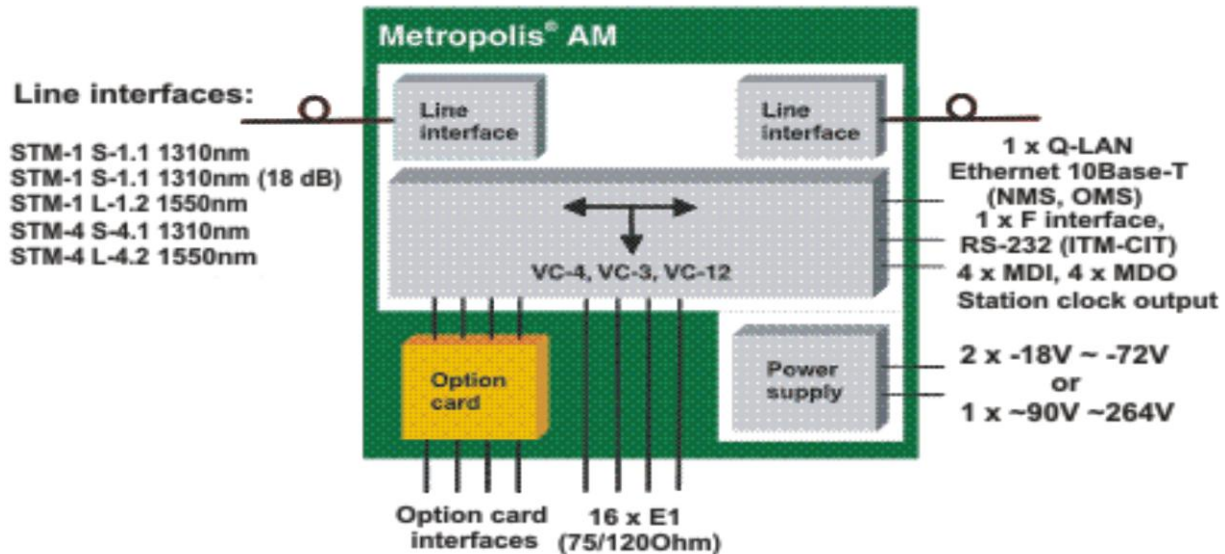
Metropolis® AM

Line interfaces:

STM-1 S-1.1 1310nm
STM-1 S-1.1 1310nm (18 dB)
STM-1 L-1.2 1550nm
STM-4 S-4.1 1310nm
STM-4 L-4.2 1550nm

Line interface

Line interface

VC-4, VC-3, VC-12

1 x Q-LAN
Ethernet 10Base-T
(NMS, OMS)
1 x F interface,
RS-232 (ITM-CIT)
4 x MDI, 4 x MDO
Station clock output

Option card

Power supply

2 x -18V ~ -72V
or
1 x ~90V ~264V

Option card interfaces

16 x E1
(75/120Ohm)